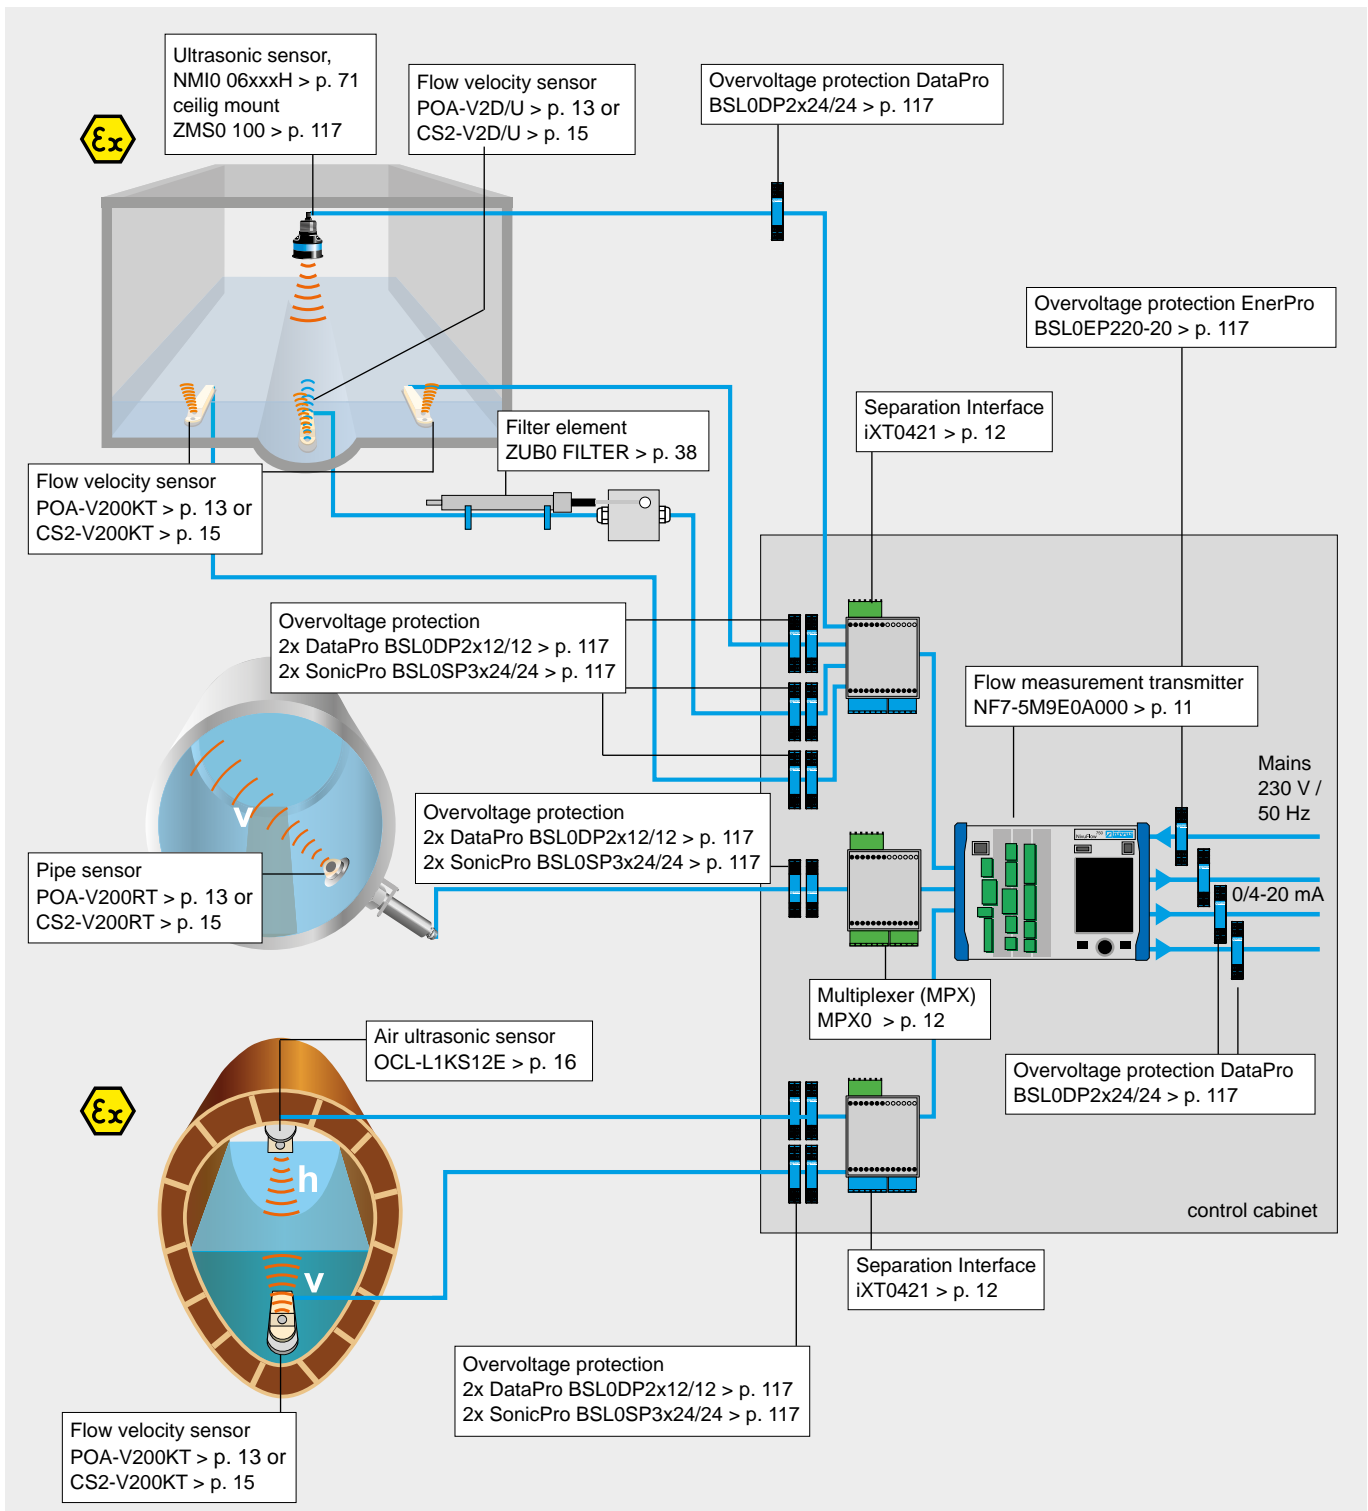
Ultrasonic sensor,
NMI0 06xxxH > p. 71
ceilig mount
ZMS0 100 > p. 117

Flow velocity sensor
POA-V2D/U > p. 13 or
CS2-V2D/U > p. 15

Overvoltage protection DataPro
BSL0DP2x24/24 > p. 117

Overvoltage protection EnerPro
BSL0EP220-20 > p. 117

Separation Interface
iXT0421 > p. 12

Filter element
ZUB0 FILTER > p. 38

Flow velocity sensor
POA-V200KT > p. 13 or
CS2-V200KT > p. 15

Overvoltage protection
2x DataPro BSL0DP2x12/12 > p. 117
2x SonicPro BSL0SP3x24/24 > p. 117

Flow measurement transmitter
NF7-5M9E0A000 > p. 11

Mains
230 V /
50 Hz

v

Overvoltage protection
2x DataPro BSL0DP2x12/12 > p. 117
2x SonicPro BSL0SP3x24/24 > p. 117

0/4-20 mA

Pipe sensor
POA-V200RT > p. 13 or
CS2-V200RT > p. 15

Multiplexer (MPX)
MPX0 > p. 12

Air ultrasonic sensor
OCL-L1KS12E > p. 16

Overvoltage protection DataPro
BSL0DP2x24/24 > p. 117

h

control cabinet

v

Separation Interface
iXT0421 > p. 12

Overvoltage protection
2x DataPro BSL0DP2x12/12 > p. 117
2x SonicPro BSL0SP3x24/24 > p. 117

Flow velocity sensor
POA-V200KT > p. 13 or
CS2-V200KT > p. 15